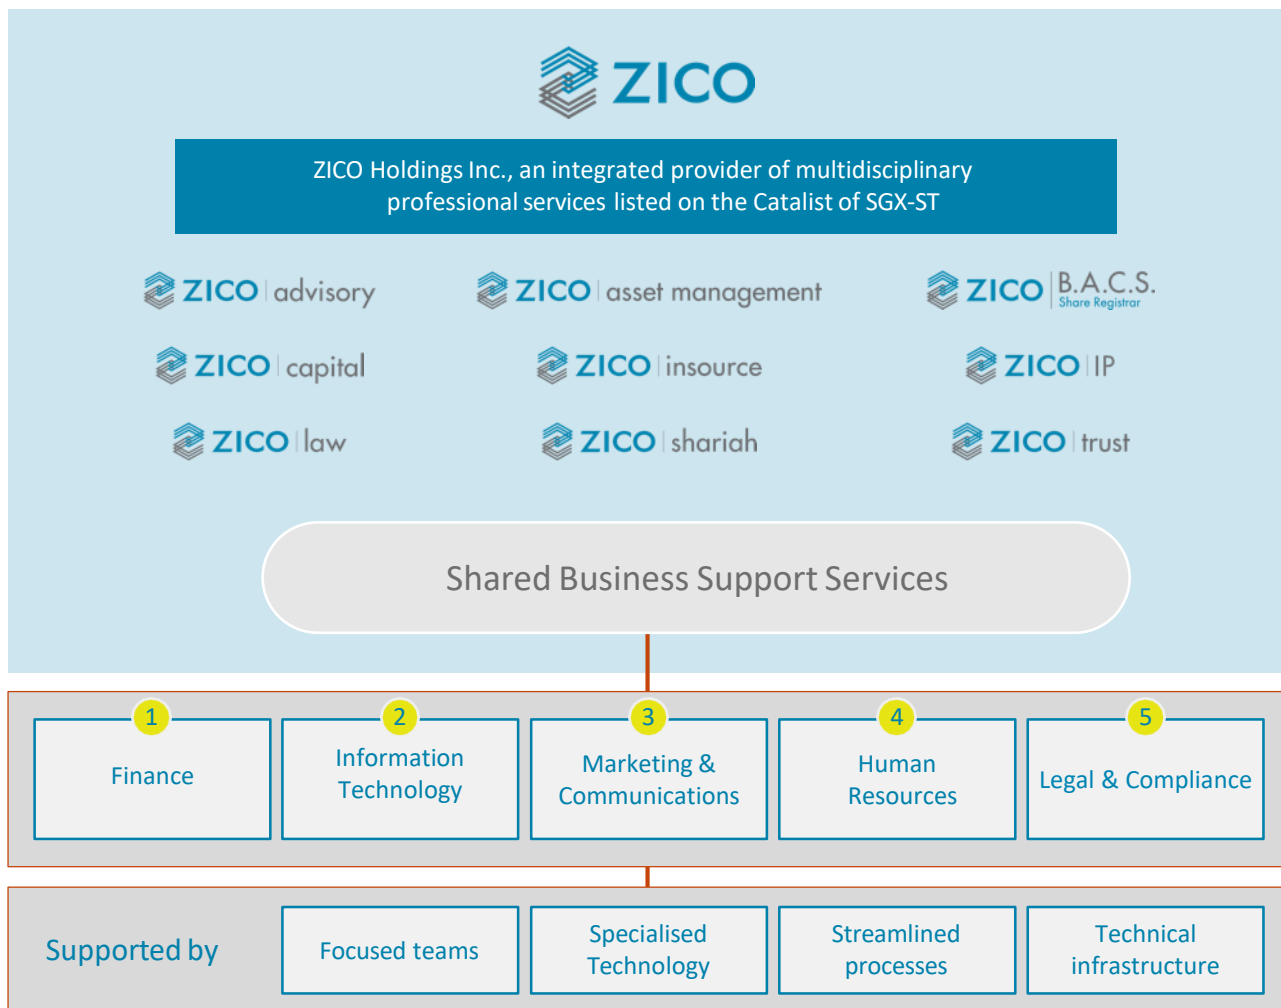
ZICO

ZICO Holdings Inc., an integrated provider of multidisciplinary professional services listed on the Catalist of SGX-ST

ZICO advisory
ZICO asset management
ZICO B.A.C.S. Share Registrar
ZICO capital
ZICO insource
ZICO IP
ZICO law
ZICO shariah
ZICO trust

Shared Business Support Services

1 Finance
2 Information Technology
3 Marketing & Communications
4 Human Resources
5 Legal & Compliance

Supported by
Focused teams
Specialised Technology
Streamlined processes
Technical infrastructure